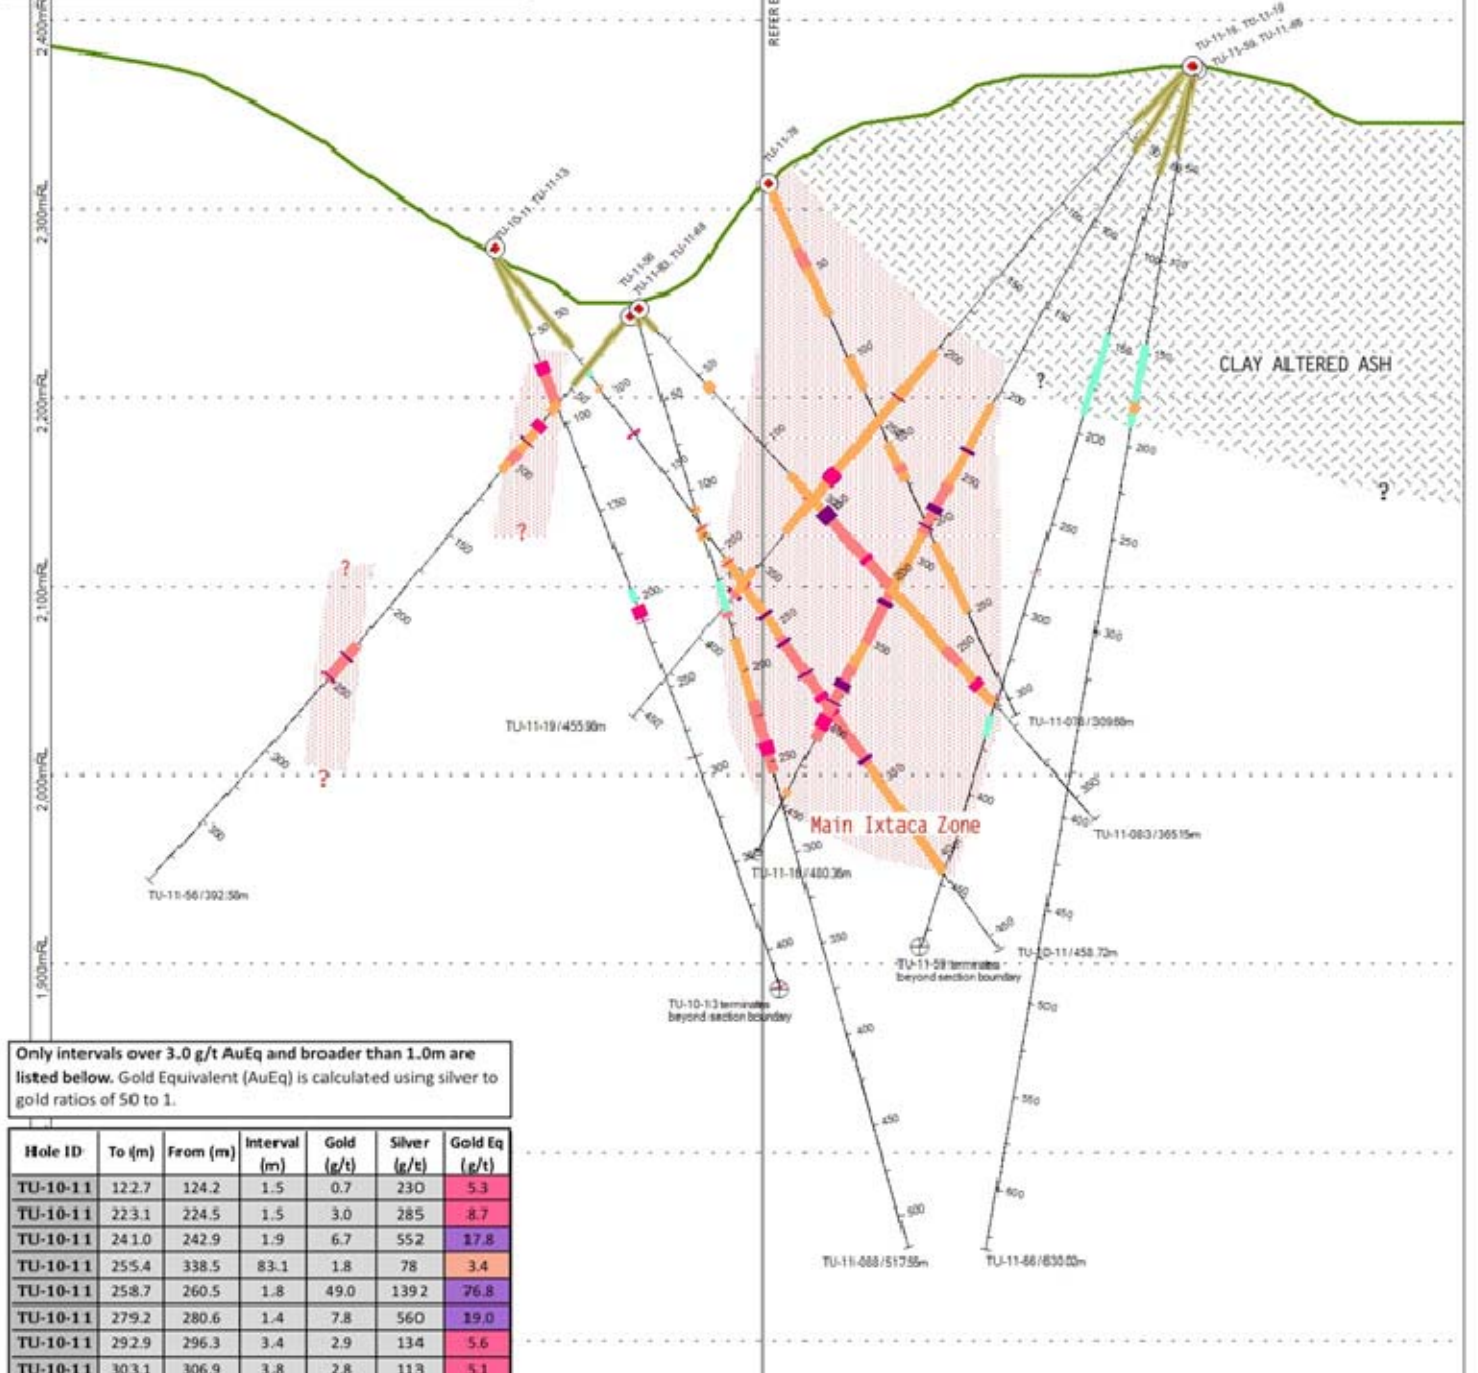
2,400mRL
2,300mRL
2,200mRL
2,100mRL
2,000mRL
1,900mRL

REFERE

TU-10-11, TU-11-13
TU-11-56
TU-11-80, TU-11-48
TU-11-76
TU-11-16, TU-11-19
TU-11-59, TU-11-46

CLAY ALTERED ASH

Main Ixtaca Zone

TU-11-19 / 455.98m
TU-11-078 / 309.88m
TU-11-083 / 365.15m
TU-11-56 / 392.58m
TU-11-16 / 480.36m
TU-11-59 terminates beyond section boundary
TU-10-11 / 458.72m
TU-10-13 terminates beyond section boundary
TU-11-088 / 517.55m
TU-11-66 / 630.00m

?
?
?
?
?

Only intervals over 3.0 g/t AuEq and broader than 1.0m are listed below. Gold Equivalent (AuEq) is calculated using silver to gold ratios of 50 to 1.

| Hole ID | To (m) | From (m) | Interval (m) | Gold (g/t) | Silver (g/t) | Gold Eq (g/t) |
|---|---|---|---|---|---|---|
| TU-10-11 | 122.7 | 124.2 | 1.5 | 0.7 | 230 | 5.3 |
| TU-10-11 | 223.1 | 224.5 | 1.5 | 3.0 | 285 | 8.7 |
| TU-10-11 | 241.0 | 242.9 | 1.9 | 6.7 | 552 | 17.8 |
| TU-10-11 | 255.4 | 338.5 | 83.1 | 1.8 | 78 | 3.4 |
| TU-10-11 | 258.7 | 260.5 | 1.8 | 49.0 | 1392 | 76.8 |
| TU-10-11 | 279.2 | 280.6 | 1.4 | 7.8 | 560 | 19.0 |
| TU-10-11 | 292.9 | 296.3 | 3.4 | 2.9 | 134 | 5.6 |
| TU-10-11 | 303.1 | 306.9 | 3.8 | 2.8 | 113 | 5.1 |